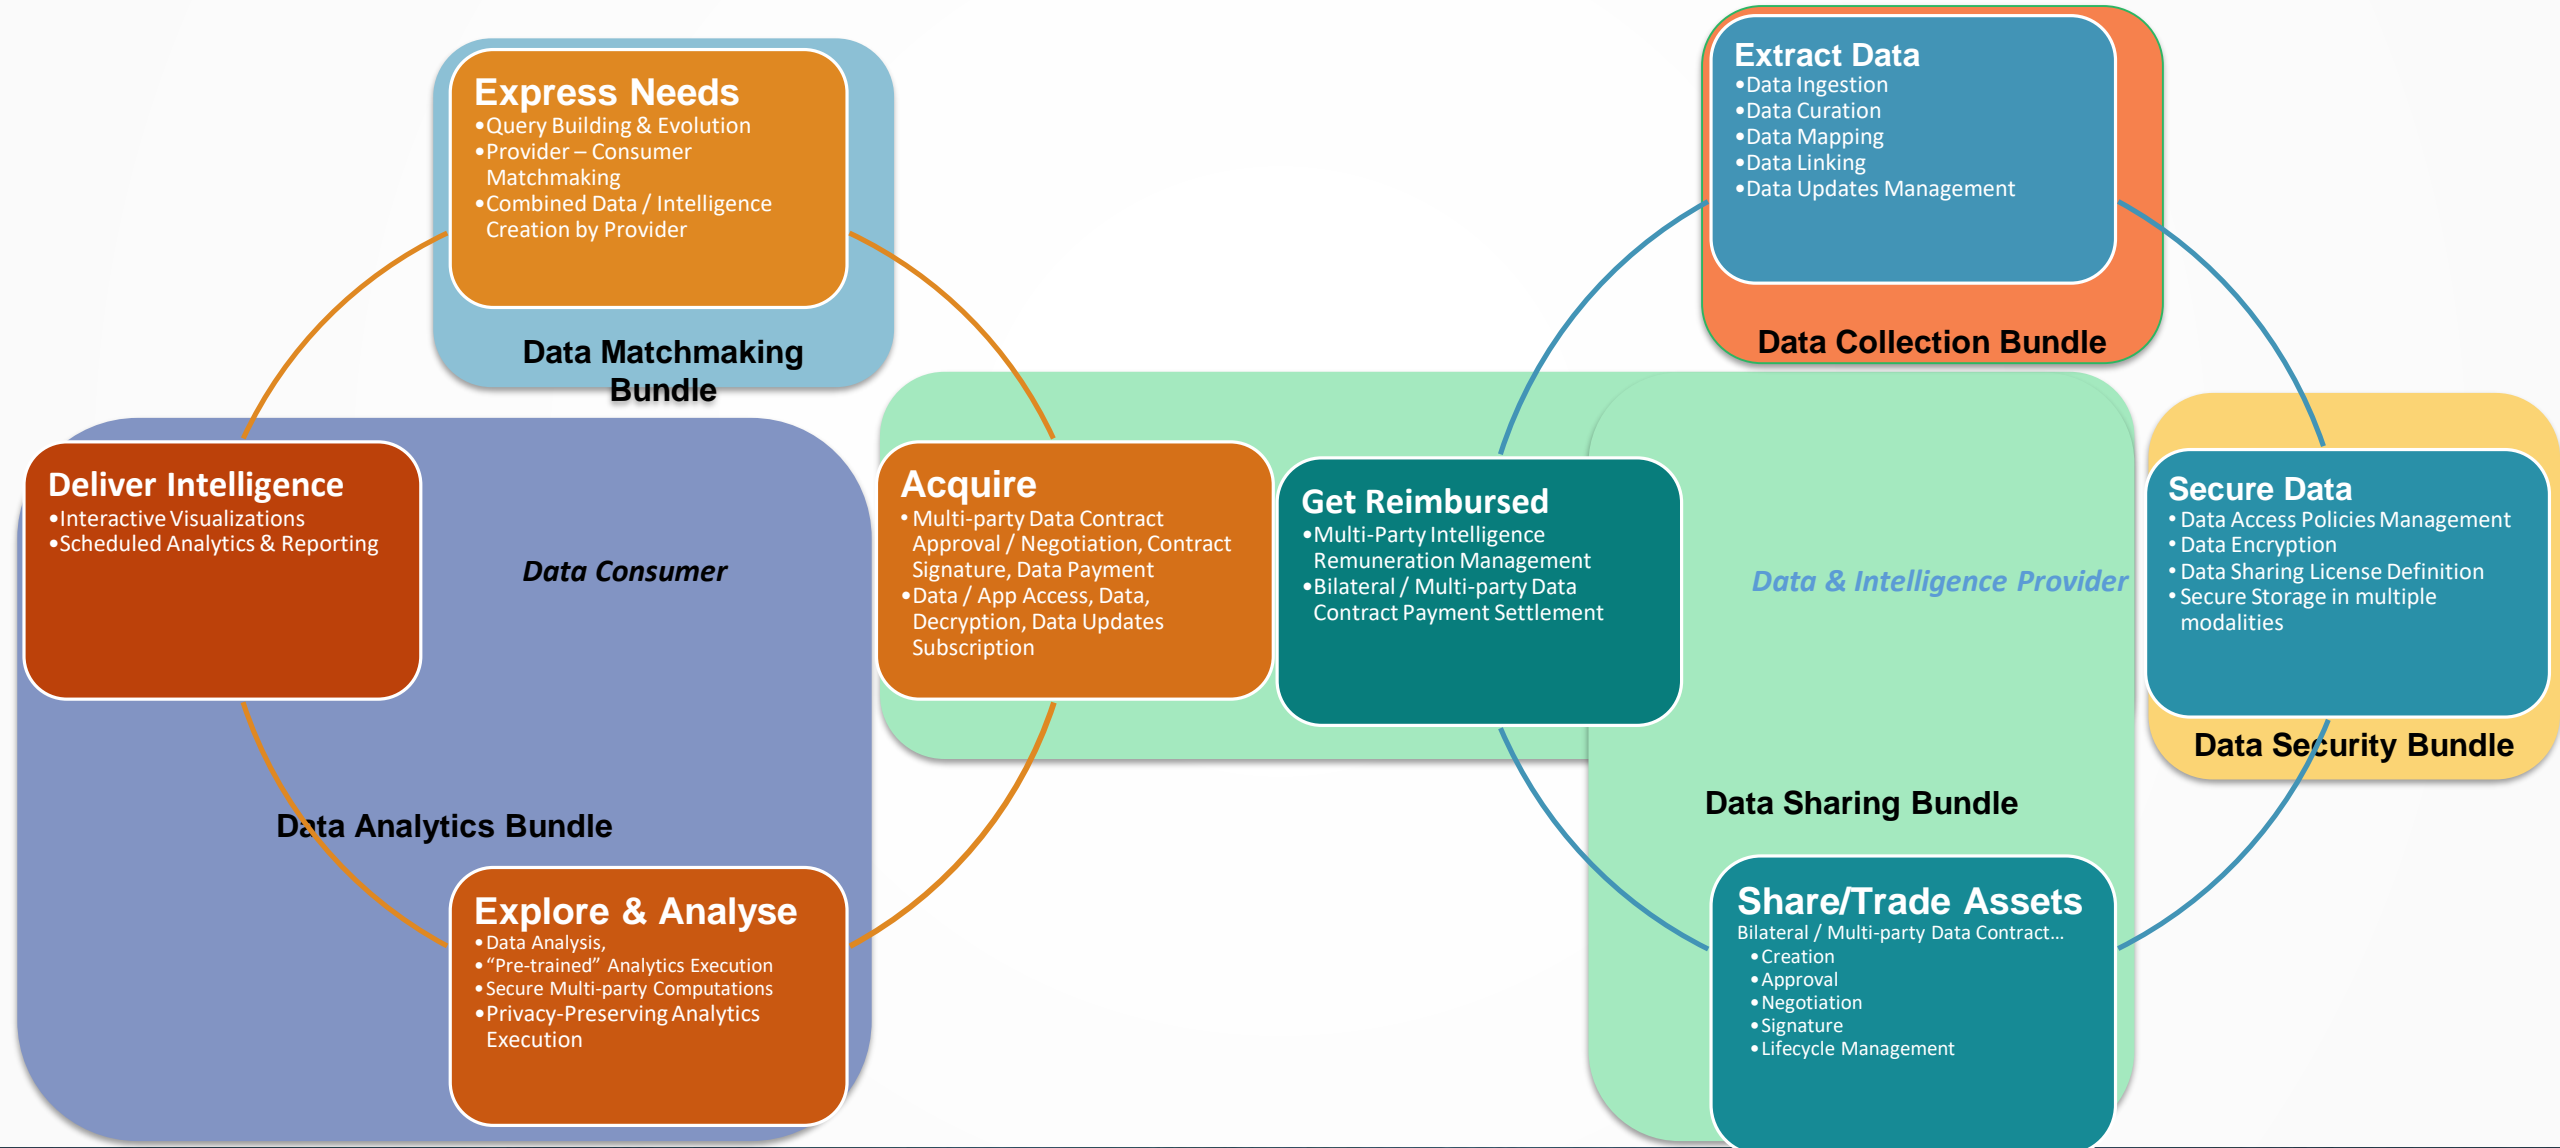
Express Needs
•Query Building & Evolution
•Provider – Consumer Matchmaking
•Combined Data / Intelligence Creation by Provider

Data Matchmaking Bundle

Extract Data
•Data Ingestion
•Data Curation
•Data Mapping
•Data Linking
•Data Updates Management

Data Collection Bundle

Deliver Intelligence
•Interactive Visualizations
•Scheduled Analytics & Reporting

Data Consumer

Acquire
•Multi-party Data Contract Approval / Negotiation, Contract Signature, Data Payment
•Data / App Access, Data, Decryption, Data Updates Subscription

Get Reimbursed
•Multi-Party Intelligence Remuneration Management
•Bilateral / Multi-party Data Contract Payment Settlement

Data & Intelligence Provider

Secure Data
•Data Access Policies Management
•Data Encryption
•Data Sharing License Definition
•Secure Storage in multiple modalities

Data Security Bundle

Data Sharing Bundle

Data Analytics Bundle

Explore & Analyse
•Data Analysis,
•“Pre-trained” Analytics Execution
•Secure Multi-party Computations
•Privacy-Preserving Analytics Execution

Share/Trade Assets
Bilateral / Multi-party Data Contract...
•Creation
•Approval
•Negotiation
•Signature
•Lifecycle Management